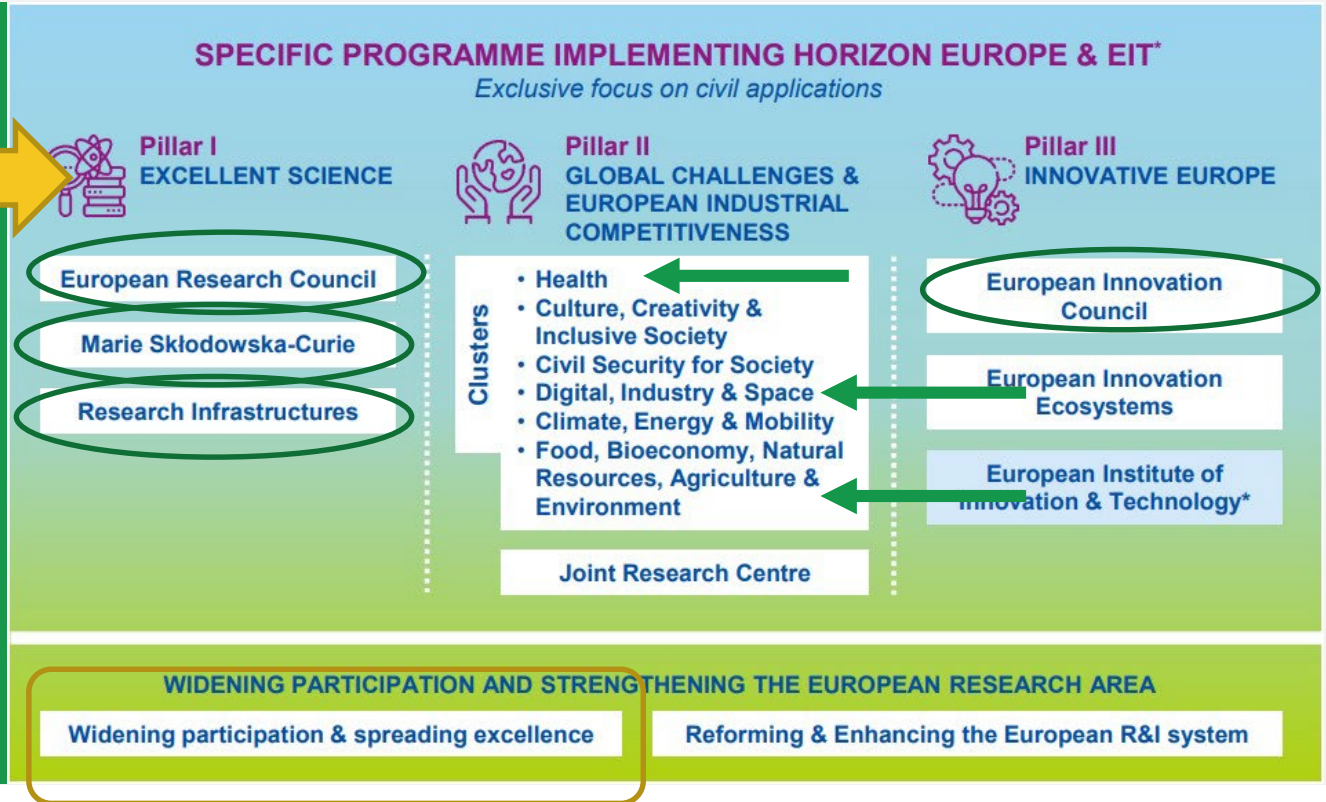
SPECIFIC PROGRAMME IMPLEMENTING HORIZON EUROPE & EIT*
Exclusive focus on civil applications

Pillar I
EXCELLENT SCIENCE

European Research Council

Marie Skłodowska-Curie

Research Infrastructures

Pillar II
GLOBAL CHALLENGES & EUROPEAN INDUSTRIAL COMPETITIVENESS

Clusters

• Health
• Culture, Creativity & Inclusive Society
• Civil Security for Society
• Digital, Industry & Space
• Climate, Energy & Mobility
• Food, Bioeconomy, Natural Resources, Agriculture & Environment

Joint Research Centre

Pillar III
INNOVATIVE EUROPE

European Innovation Council

European Innovation Ecosystems

European Institute of Innovation & Technology*

WIDENING PARTICIPATION AND STRENGTHENING THE EUROPEAN RESEARCH AREA

Widening participation & spreading excellence

Reforming & Enhancing the European R&I system